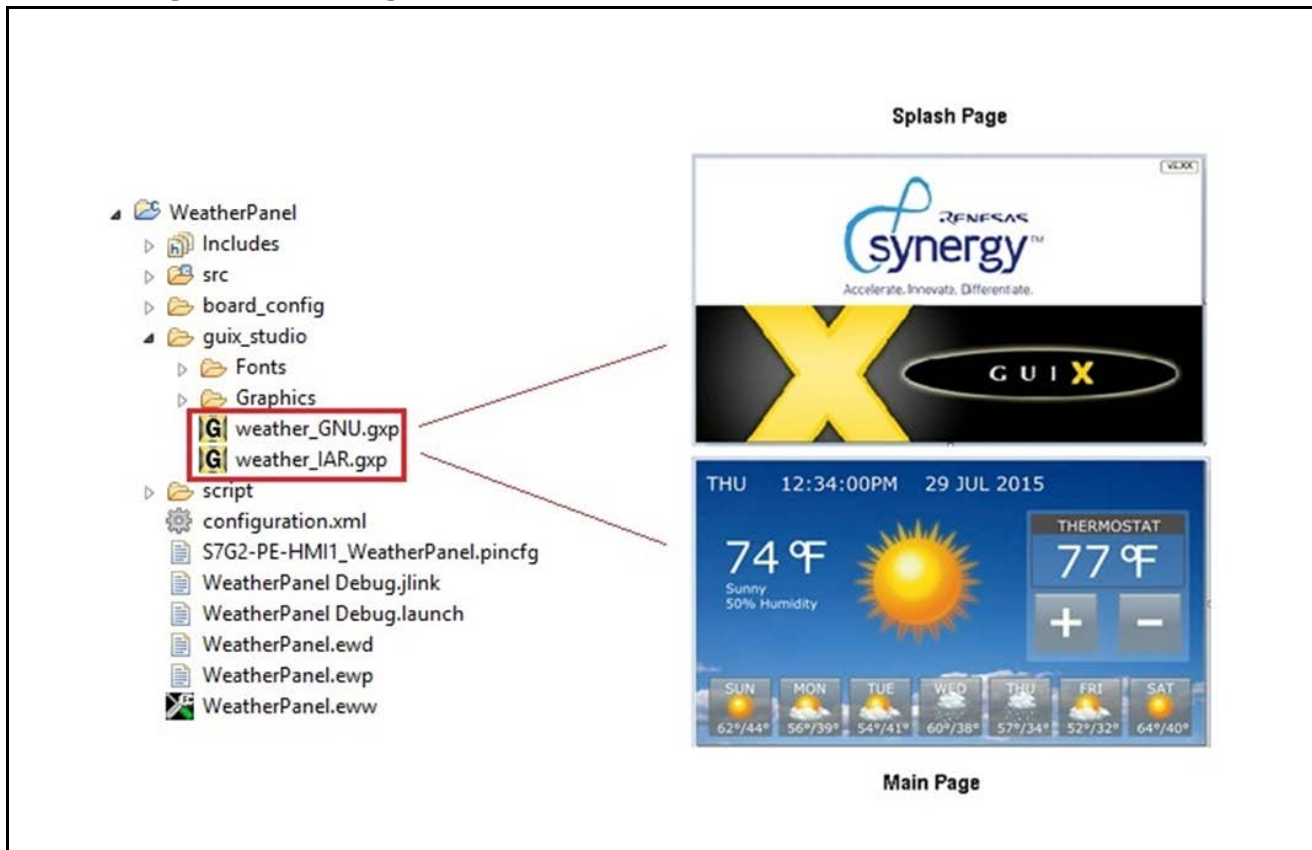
Splash Page

WeatherPanel
Includes
src
board_config
guix_studio
Fonts
Graphics
weather_GNU.gxp
weather_IAR.gxp
script
configuration.xml
S7G2-PE-HMI1_WeatherPanel.pincfg
WeatherPanel Debug.jlink
WeatherPanel Debug.launch
WeatherPanel.ewd
WeatherPanel.ewp
WeatherPanel.eww

vx.xx
RENESAS
synergy™
Accelerate. Innovate. Differentiate.
GUIX

THU 12:34:00PM 29 JUL 2015
74 °F
Sunny
50% Humidity
THERMOSTAT
77 °F
+ −
SUN 62°/44°
MON 56°/39°
TUE 54°/41°
WED 60°/38°
THU 57°/34°
FRI 52°/32°
SAT 64°/40°

Main Page